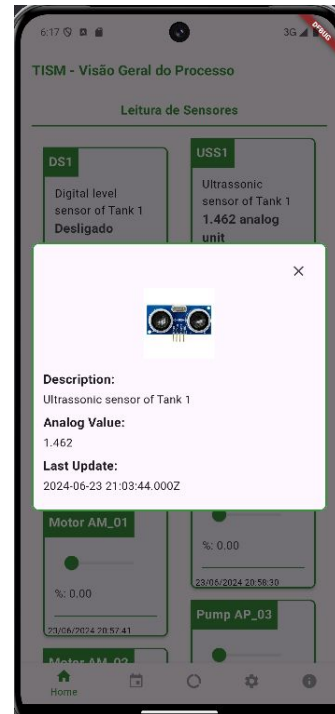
6:17 3G DEBUG

TISM - Visão Geral do Processo

Leitura de Sensores

DS1

Digital level sensor of Tank 1

Desligado

USS1

Ultrassonic sensor of Tank 1

1.462 analog unit

×

Description:

Ultrassonic sensor of Tank 1

Analog Value:

1.462

Last Update:

2024-06-23 21:03:44.000Z

Motor AM_01

%: 0.00

23/06/2024 20:57:41

%: 0.00

23/06/2024 20:58:30

Pump AP_03

Motor AM_02

Home